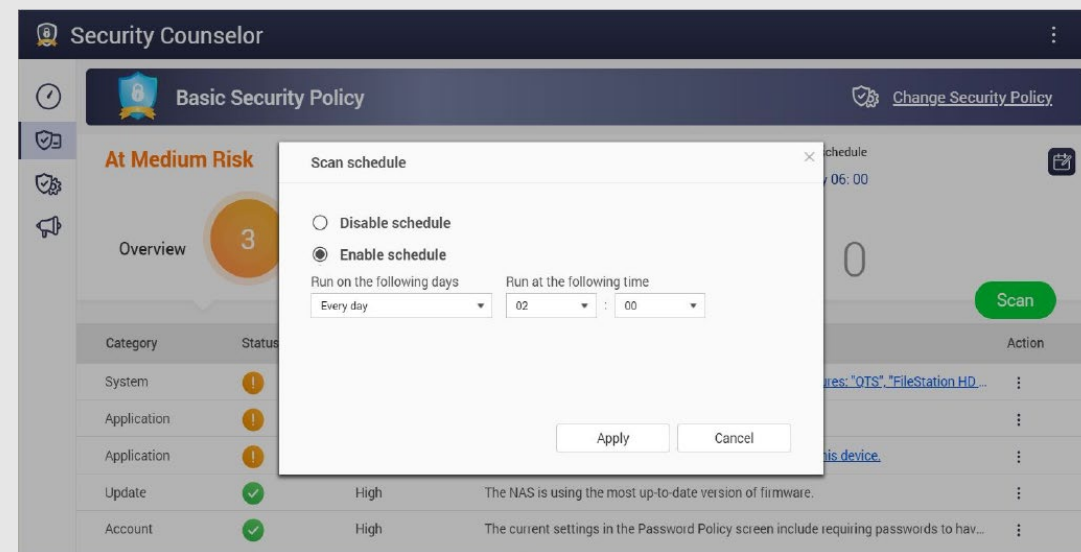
Security Counselor

Basic Security Policy

Change Security Policy

At Medium Risk

chedule

06: 00

Overview

3

0

Scan

Scan schedule

Disable schedule

Enable schedule

Run on the following days

Every day

Run at the following time

02

:

00

Apply

Cancel

| Category | Status | | | Action |
|---|---|---|---|---|
| System | ! | | ures: "QTS", "FileStation HD ... | ⋮ |
| Application | ! | | | ⋮ |
| Application | ! | | is device. | ⋮ |
| Update | ✓ | High | The NAS is using the most up-to-date version of firmware. | ⋮ |
| Account | ✓ | High | The current settings in the Password Policy screen include requiring passwords to hav... | ⋮ |